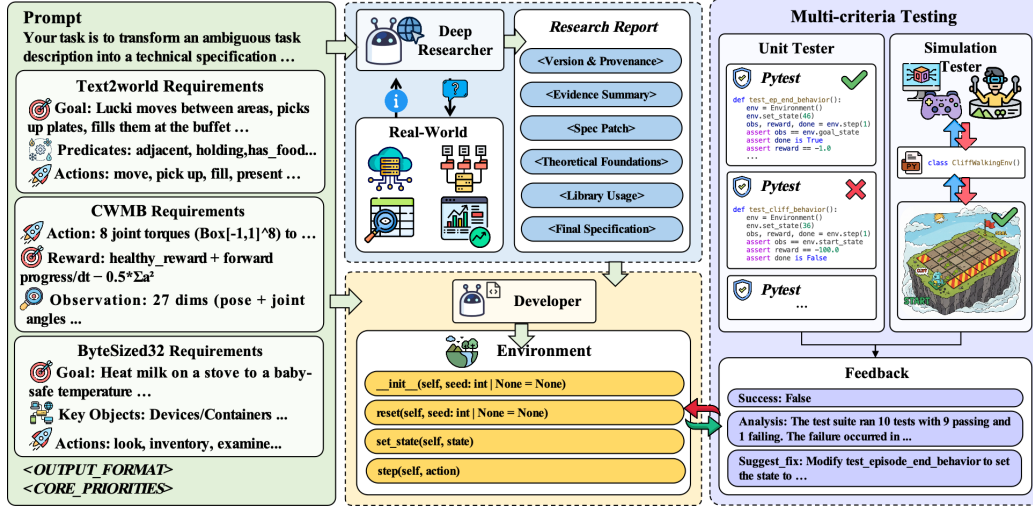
Prompt
Your task is to transform an ambiguous task description into a technical specification …

Text2world Requirements
Goal: Lucki moves between areas, picks up plates, fills them at the buffet …
Predicates: adjacent, holding,has_food...
Actions: move, pick up, fill, present …

CWMB Requirements
Action: 8 joint torques (Box[-1,1]^8) to …
Reward: healthy_reward + forward progress/dt − 0.5*Σa²
Observation: 27 dims (pose + joint angles ...

ByteSized32 Requirements
Goal: Heat milk on a stove to a baby-safe temperature …
Key Objects: Devices/Containers ...
Actions: look, inventory, examine...

<OUTPUT_FORMAT>
<CORE_PRIORITIES>

Deep Researcher

Real-World

Research Report
<Version & Provenance>
<Evidence Summary>
<Spec Patch>
<Theoretical Foundations>
<Library Usage>
<Final Specification>

Developer

Environment
__init__(self, seed: int | None = None)
reset(self, seed: int | None = None)
set_state(self, state)
step(self, action)

Multi-criteria Testing

Unit Tester

Pytest
def test_ep_end_behavior():
    env = Environment()
    env.set_state(46)
    obs, reward, done = env.step(1)
    assert obs == env.goal_state
    assert done is True
    assert reward == −1.0
    ...

Pytest
def test_cliff_behavior():
    env = Environment()
    env.set_state(36)
    obs, reward, done = env.step(1)
    assert obs == env.start_state
    assert reward == −100.0
    assert done is False

Pytest
…

Simulation Tester
class CliffWalkingEnv()

Feedback
Success: False
Analysis: The test suite ran 10 tests with 9 passing and 1 failing. The failure occurred in ...
Suggest_fix: Modify test_episode_end_behavior to set the state to …